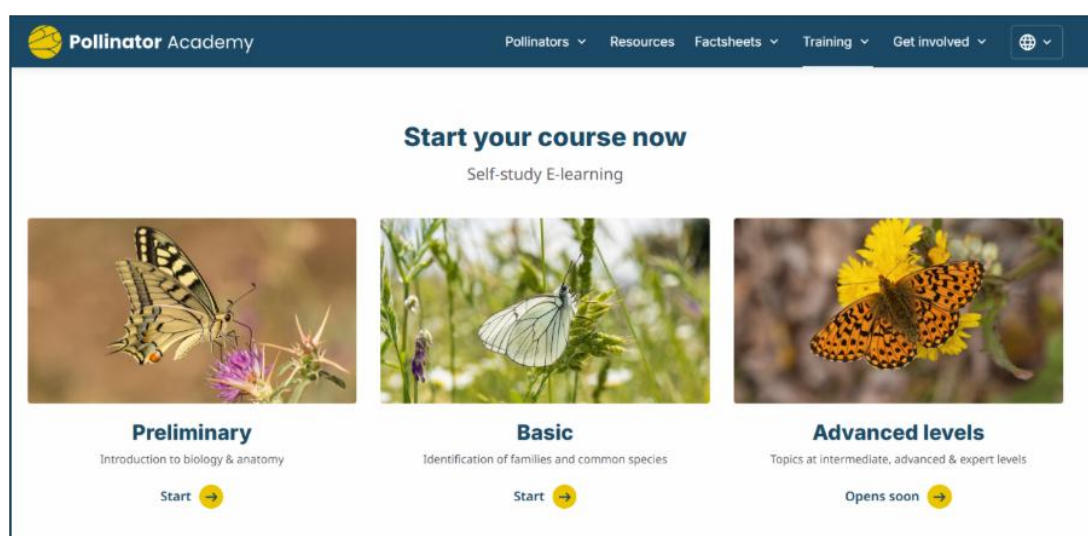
Pollinator Academy

Pollinators Resources Factsheets Training Get involved

Start your course now

Self-study E-learning

Preliminary

Introduction to biology & anatomy

Start

Basic

Identification of families and common species

Start

Advanced levels

Topics at intermediate, advanced & expert levels

Opens soon